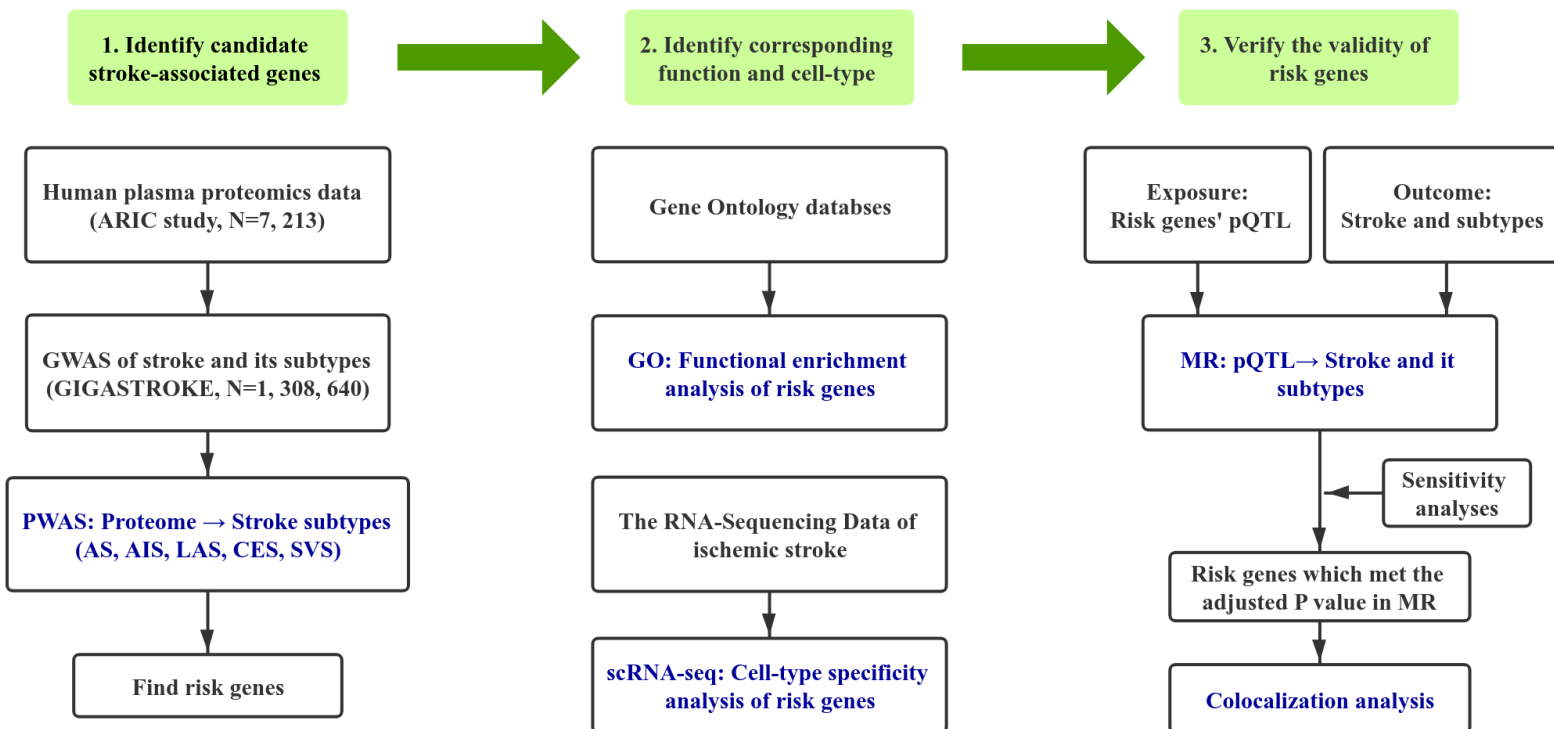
1. Identify candidate stroke-associated genes

2. Identify corresponding function and cell-type

3. Verify the validity of risk genes

Human plasma proteomics data (ARIC study, N=7, 213)

GWAS of stroke and its subtypes (GIGASTROKE, N=1, 308, 640)

PWAS: Proteome → Stroke subtypes (AS, AIS, LAS, CES, SVS)

Find risk genes

Gene Ontology databses

GO: Functional enrichment analysis of risk genes

The RNA-Sequencing Data of ischemic stroke

scRNA-seq: Cell-type specificity analysis of risk genes

Exposure: Risk genes' pQTL

Outcome: Stroke and subtypes

MR: pQTL→ Stroke and it subtypes

Sensitivity analyses

Risk genes which met the adjusted P value in MR

Colocalization analysis